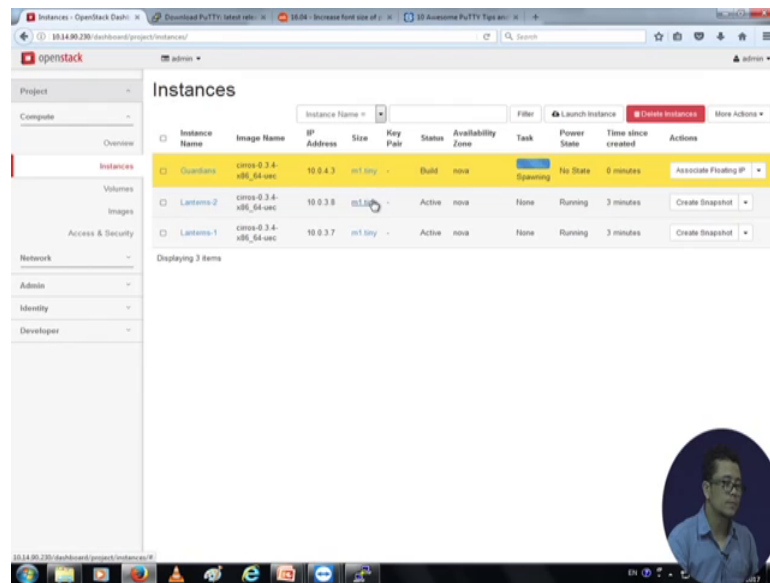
Instances - OpenStack Dashb ×
Download PuTTY: latest rele ×
16.04 - Increase font size of ×
10 Awesome PuTTY Tips an ×
+

10.14.80.230/dashboard/project/instances/

Search

openstack

admin ▾

admin ▾

Project

Compute

Overview

Instances

Volumes

Images

Access & Security

Network

Admin

Identity

Developer

Instances

Instance Name =

Filter

Launch Instance

Delete Instances

More Actions ▾

| | Instance Name | Image Name | IP Address | Size | Key Pair | Status | Availability Zone | Task | Power State | Time since created | Actions |
|---|---|---|---|---|---|---|---|---|---|---|---|
| | Guardians | cirros-0.3.4-x86_64-uec | 10.0.4.3 | m1.tiny | - | Build | nova | Spawning | No State | 0 minutes | Associate Floating IP ▾ |
| | Lanterns-2 | cirros-0.3.4-x86_64-uec | 10.0.3.8 | m1.tiny | - | Active | nova | None | Running | 3 minutes | Create Snapshot ▾ |
| | Lanterns-1 | cirros-0.3.4-x86_64-uec | 10.0.3.7 | m1.tiny | - | Active | nova | None | Running | 3 minutes | Create Snapshot ▾ |

Displaying 3 items

10.14.80.230/dashboard/project/instances/#

EN